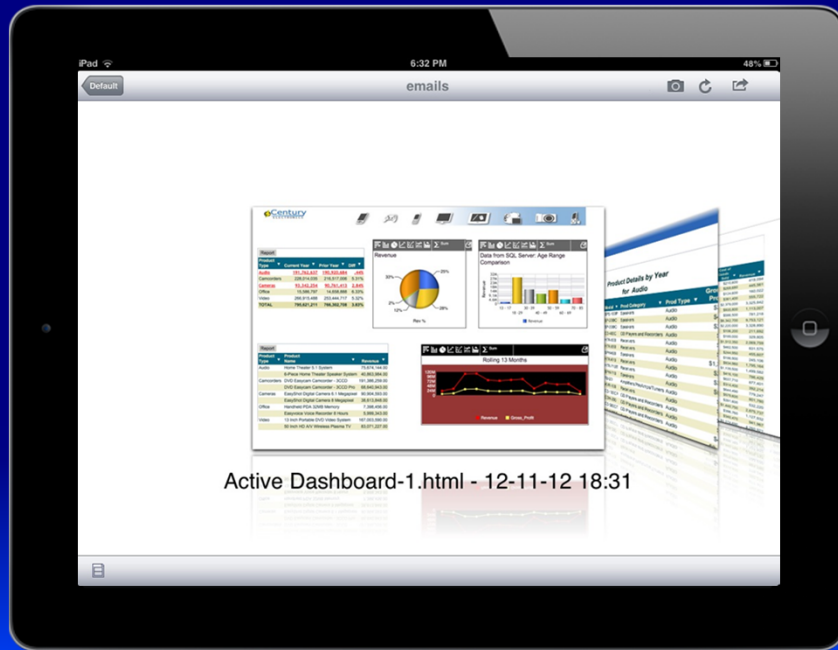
iPad
6:32 PM
48%
Default
emails

eCentury

Report

| Product Type | Current Year | Prior Year | Diff |
|---|---|---|---|
| Audio | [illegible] | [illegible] | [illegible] |
| Camcorders | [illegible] | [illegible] | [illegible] |
| Cameras | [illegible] | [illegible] | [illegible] |
| Office | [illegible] | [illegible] | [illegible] |
| Video | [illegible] | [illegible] | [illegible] |
| TOTAL | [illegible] | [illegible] | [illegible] |

Revenue
Rev %

Data from SQL Server: Age Range Comparison
Revenue

Report

| Product Type | Product Name | Revenue |
|---|---|---|
| Audio | Home Theater 5.1 System | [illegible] |
| | 8-Piece Home Theater Speaker System | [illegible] |
| Camcorders | DVD Easycam Camcorder - 3CCD | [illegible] |
| | DVD Easycam Camcorder - 3CCD Pro | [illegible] |
| Cameras | EasyShot Digital Camera 6.1 Megapixel | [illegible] |
| | EasyShot Digital Camera 8 Megapixel | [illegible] |
| Office | Handheld PDA 32MB Memory | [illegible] |
| | Easyvoice Voice Recorder 6 Hours | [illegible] |
| Video | 13 Inch Portable DVD Video System | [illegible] |
| | 50 Inch HD A/V Wireless Plasma TV | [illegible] |

Rolling 13 Months
Revenue Gross_Profit

Product Details by Year for Audio

Active Dashboard-1.html - 12-11-12 18:31